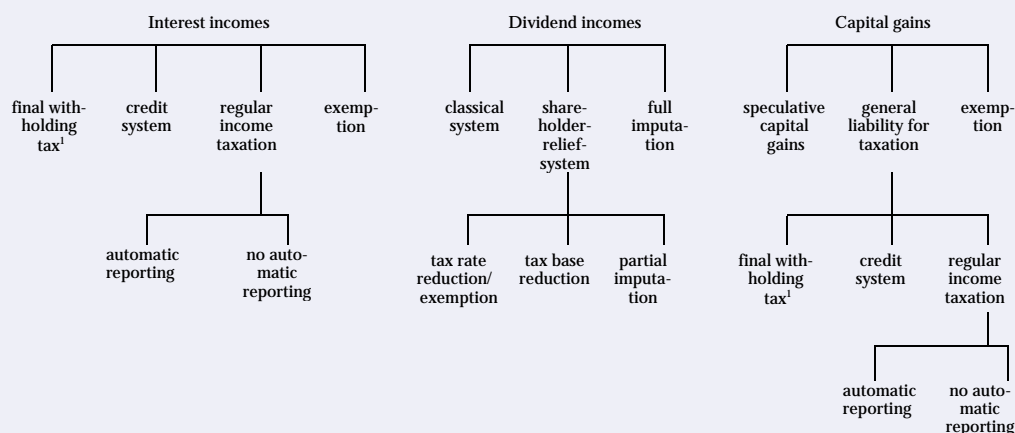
Interest incomes

final withholding tax$^1$

credit system

regular income taxation

exemption

automatic reporting

no automatic reporting

Dividend incomes

classical system

shareholder-relief-system

full imputation

tax rate reduction/ exemption

tax base reduction

partial imputation

Capital gains

speculative capital gains

general liability for taxation

exemption

final withholding tax$^1$

credit system

regular income taxation

automatic reporting

no automatic reporting